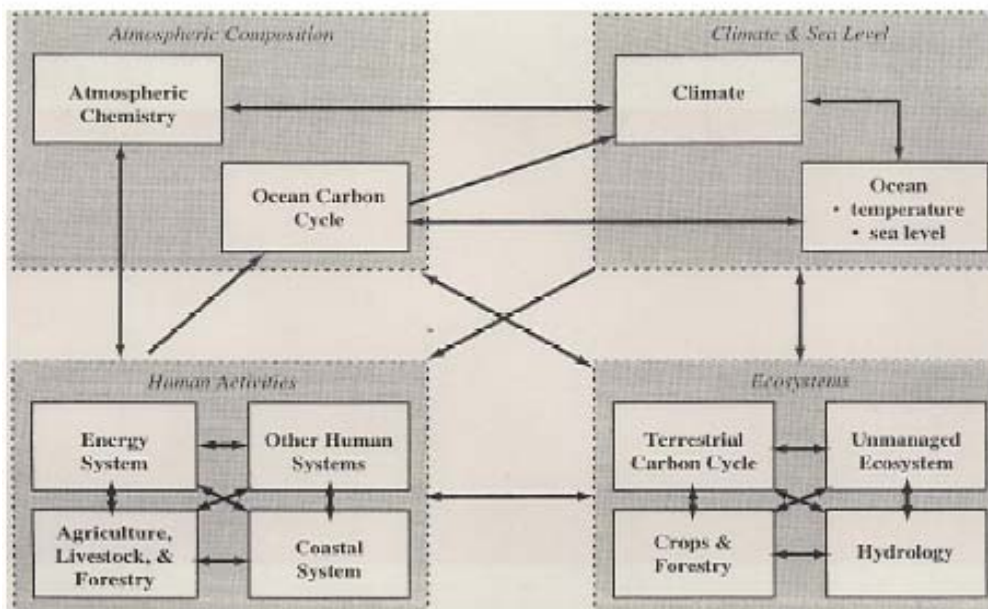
Atmospheric Composition

Atmospheric Chemistry

Ocean Carbon Cycle

Climate & Sea Level

Climate

Ocean
• temperature
• sea level

Human Activities

Energy System

Other Human Systems

Agriculture, Livestock, & Forestry

Coastal System

Ecosystems

Terrestrial Carbon Cycle

Unmanaged Ecosystem

Crops & Forestry

Hydrology